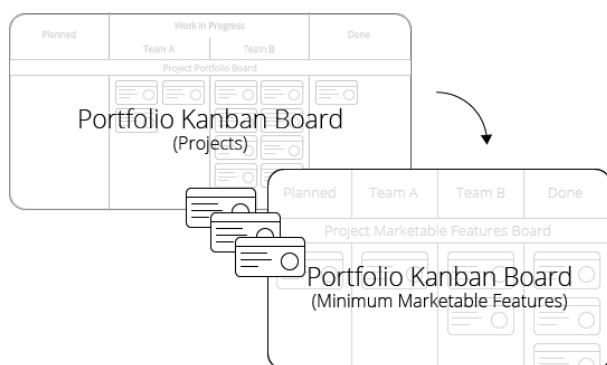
Planned

Work in Progress

Team A

Team B

Done

Project Portfolio Board

Portfolio Kanban Board
(Projects)

Planned

Team A

Team B

Done

Project Marketable Features Board

Portfolio Kanban Board
(Minimum Marketable Features)